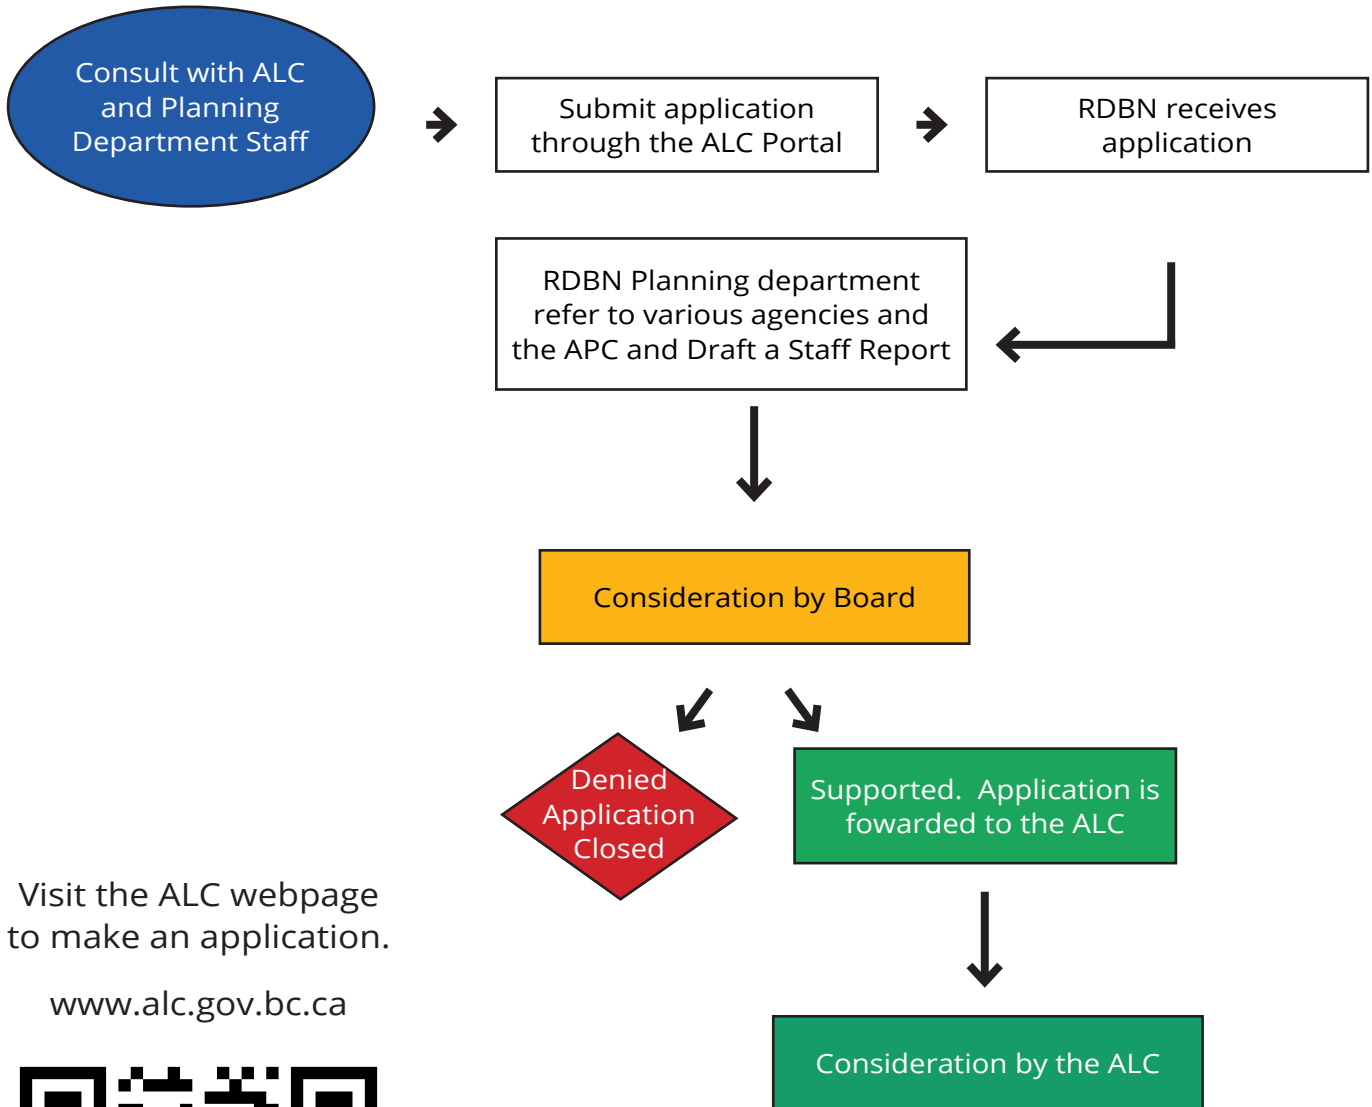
Consult with ALC and Planning Department Staff

Submit application through the ALC Portal

RDBN receives application

RDBN Planning department refer to various agencies and the APC and Draft a Staff Report

Consideration by Board

Denied Application Closed

Supported. Application is fowarded to the ALC

Consideration by the ALC

Visit the ALC webpage to make an application.

www.alc.gov.bc.ca